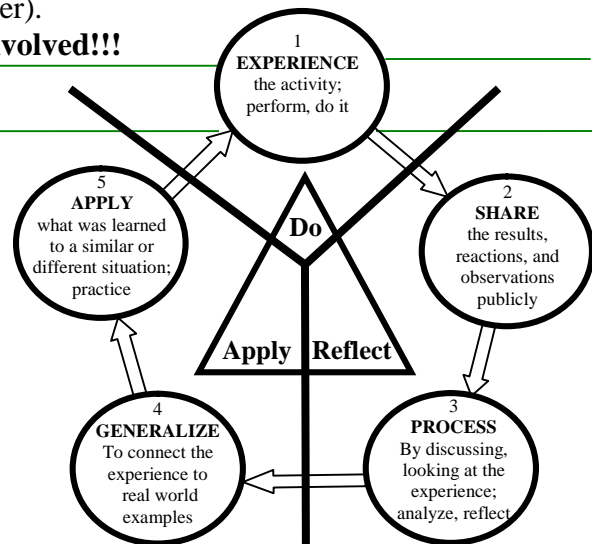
er).
volved!!!

1
EXPERIENCE
the activity;
perform, do it

2
SHARE
the results,
reactions, and
observations
publicly

3
PROCESS
By discussing,
looking at the
experience;
analyze, reflect

4
GENERALIZE
To connect the
experience to
real world
examples

5
APPLY
what was learned
to a similar or
different situation;
practice

Do
Apply
Reflect